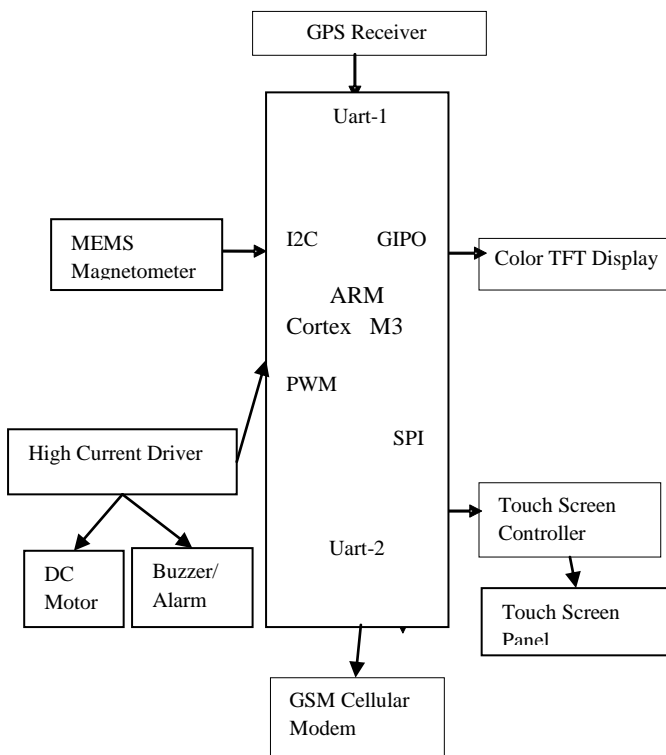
GPS Receiver

Uart-1

MEMS Magnetometer

I2C

GIPO

Color TFT Display

ARM Cortex M3

PWM

SPI

High Current Driver

Touch Screen Controller

Uart-2

DC Motor

Buzzer/ Alarm

Touch Screen Panel

GSM Cellular Modem